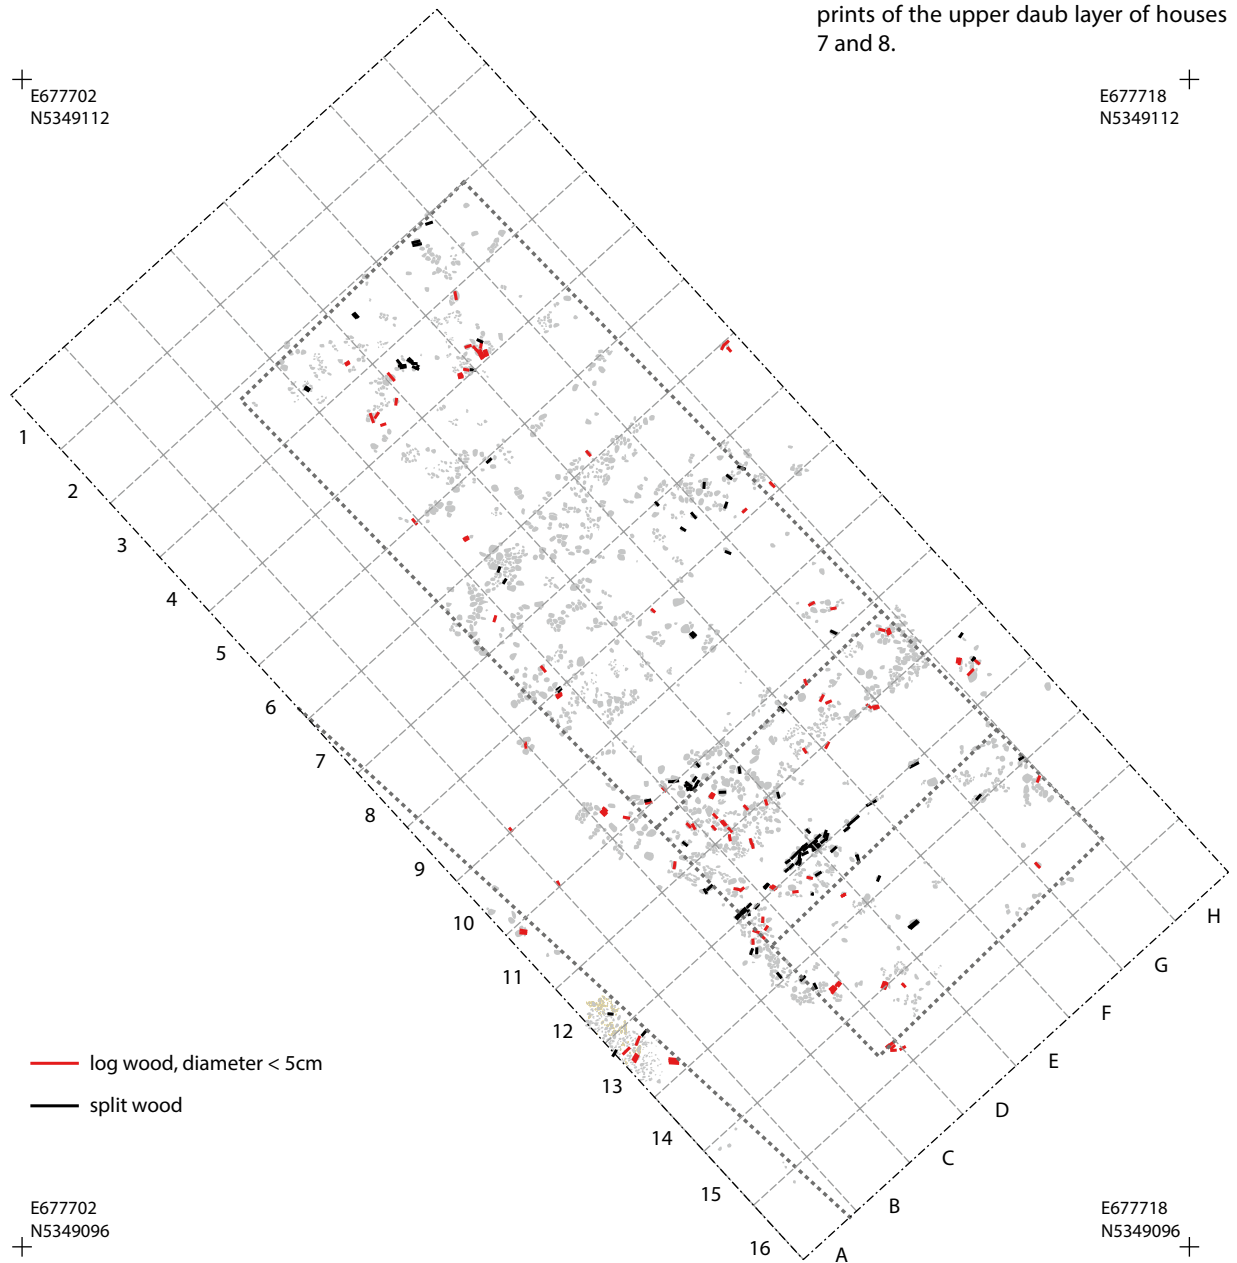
prints of the upper daub layer of houses 7 and 8.

E677702
N5349112

E677718
N5349112

1
2
3
4
5
6
7
8
9
10
11
12
13
14
15
16

A
B
C
D
E
F
G
H

log wood, diameter < 5cm

split wood

E677702
N5349096

E677718
N5349096